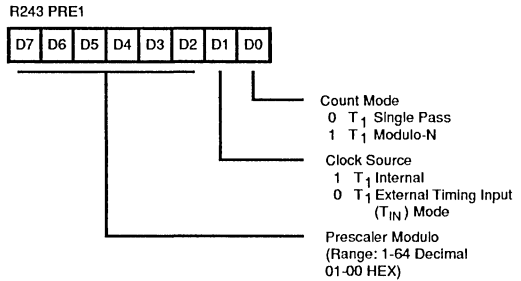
R243 PRE1

| D7 | D6 | D5 | D4 | D3 | D2 | D1 | D0 |
|---|---|---|---|---|---|---|---|

Count Mode
0 $T_1$ Single Pass
1 $T_1$ Modulo-N

Clock Source
1 $T_1$ Internal
0 $T_1$ External Timing Input ($T_{IN}$) Mode

Prescaler Modulo
(Range: 1-64 Decimal 01-00 HEX)